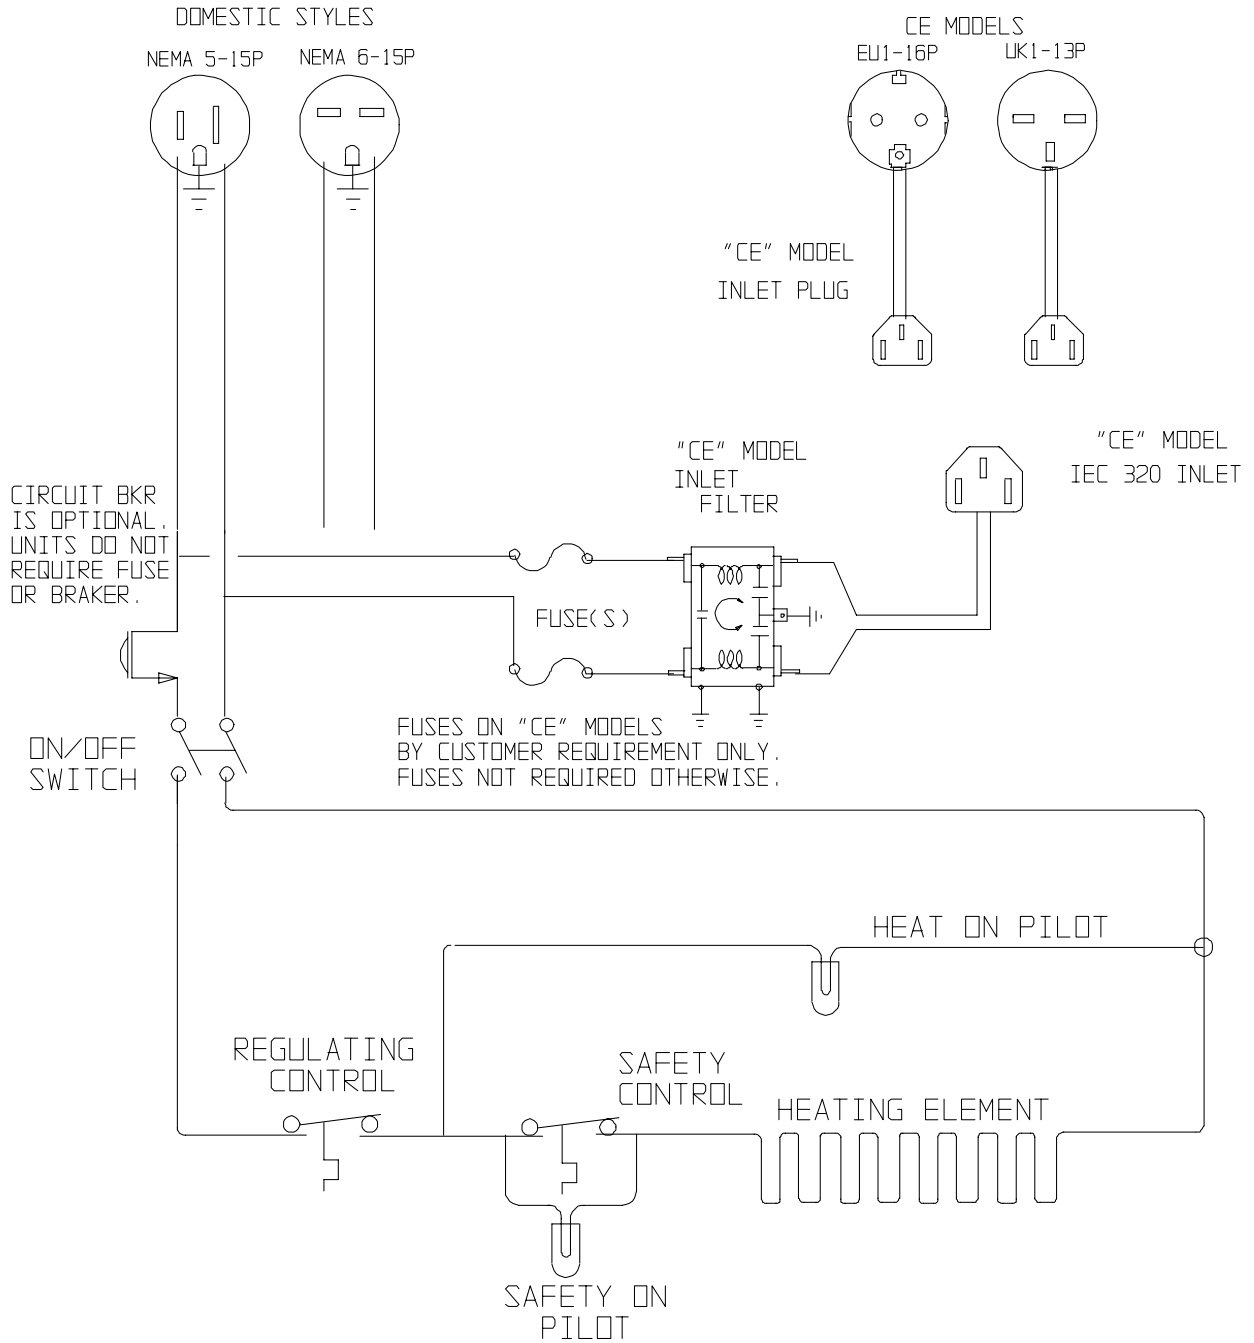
DOMESTIC STYLES

NEMA 5-15P

NEMA 6-15P

CE MODELS

EU1-16P

UK1-13P

"CE" MODEL
INLET PLUG

"CE" MODEL
INLET
FILTER

"CE" MODEL
IEC 320 INLET

CIRCUIT BKR
IS OPTIONAL.
UNITS DO NOT
REQUIRE FUSE
OR BRAKER.

FUSE(S)

FUSES ON "CE" MODELS
BY CUSTOMER REQUIREMENT ONLY.
FUSES NOT REQUIRED OTHERWISE.

ON/OFF
SWITCH

HEAT ON PILOT

REGULATING
CONTROL

SAFETY
CONTROL

HEATING ELEMENT

SAFETY ON
PILOT